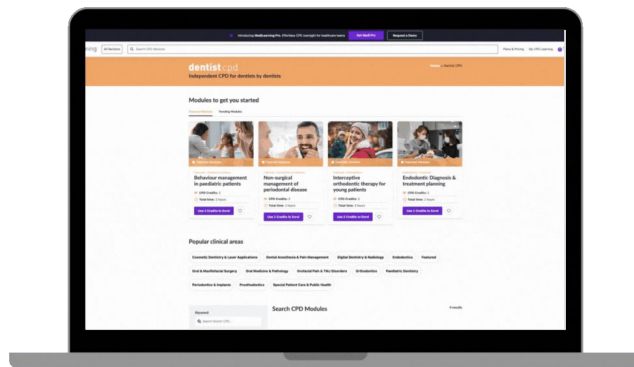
Introducing MedLearning Pro. Effortless CPD oversight for healthcare teams Get Medi Pro Request a Demo

All Sections Search CPD Modules Plans & Pricing My CPD Learning

dentist cpd
Independent CPD for dentists by dentists

Home | Dentist CPD

Modules to get you started

Featured Modules Trending Modules

Behaviour management in paediatric patients
CPD Credits: 2
Total time: 2 hours
Use 2 Credits to Enrol

Non-surgical management of periodontal disease
CPD Credits: 2
Total time: 2 hours
Use 2 Credits to Enrol

Interceptive orthodontic therapy for young patients
CPD Credits: 2
Total time: 2 hours
Use 2 Credits to Enrol

Endodontic Diagnosis & treatment planning
CPD Credits: 2
Total time: 2 hours
Use 2 Credits to Enrol

Popular clinical areas

Cosmetic Dentistry & Laser Applications
Dental Anesthesia & Pain Management
Digital Dentistry & Radiology
Endodontics
Featured
Oral & Maxillofacial Surgery
Oral Medicine & Pathology
Orofacial Pain & TMJ Disorders
Orthodontics
Paediatric Dentistry
Periodontics & Implants
Prosthodontics
Special Patient Care & Public Health

Keyword
Search Dentist CPD...

Search CPD Modules
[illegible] results